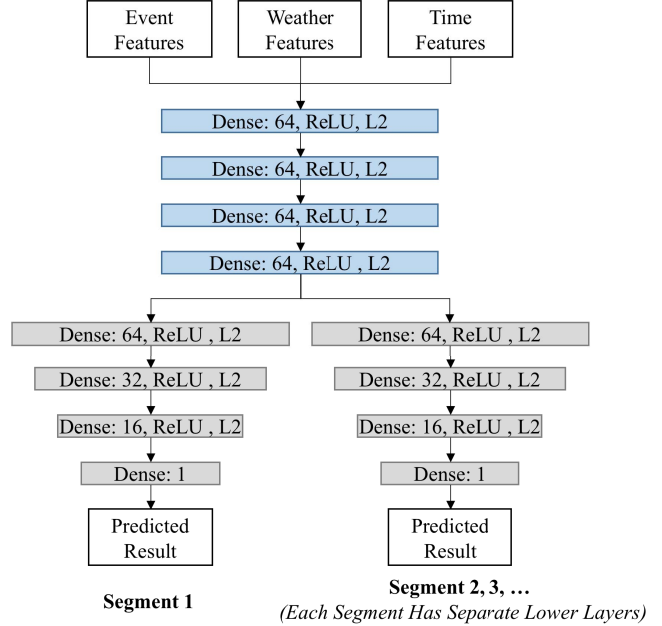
Event Features

Weather Features

Time Features

Dense: 64, ReLU, L2

Dense: 64, ReLU, L2

Dense: 64, ReLU, L2

Dense: 64, ReLU , L2

Dense: 64, ReLU , L2

Dense: 32, ReLU , L2

Dense: 16, ReLU , L2

Dense: 1

Predicted Result

Segment 1

Dense: 64, ReLU , L2

Dense: 32, ReLU , L2

Dense: 16, ReLU , L2

Dense: 1

Predicted Result

Segment 2, 3, …

(Each Segment Has Separate Lower Layers)